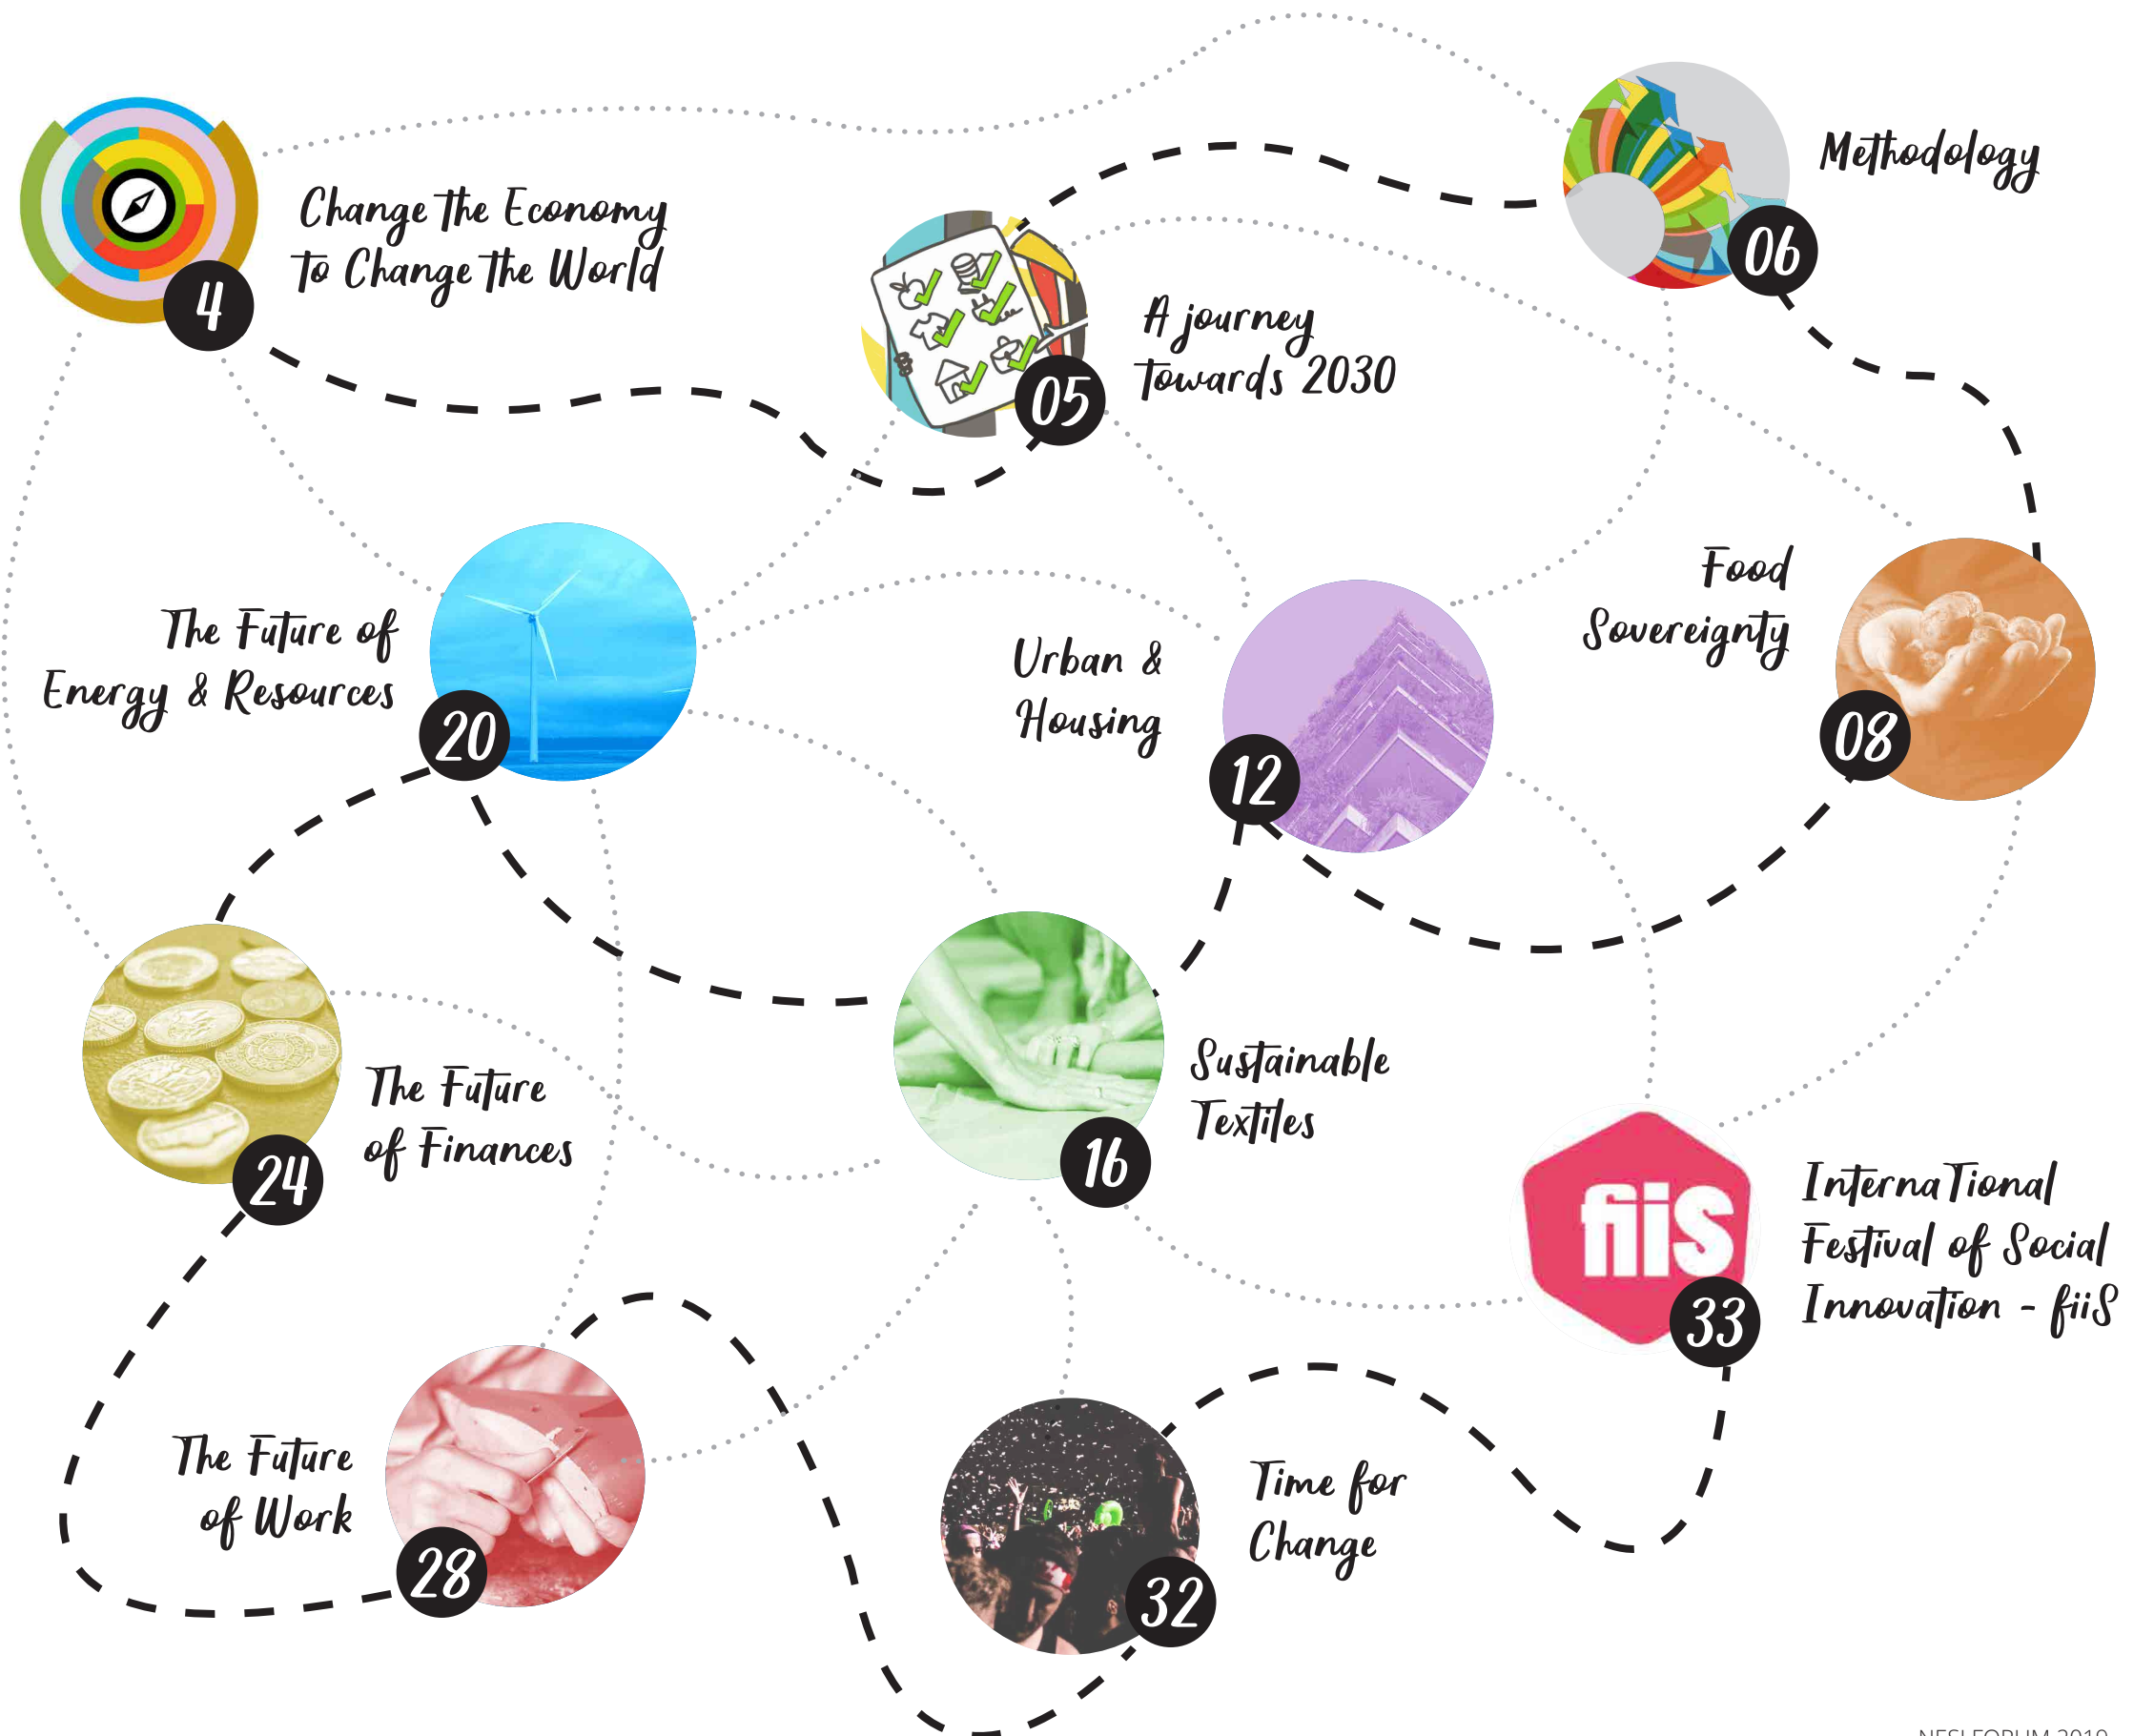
4
Change the Economy to Change the World

05
A journey towards 2030

06
Methodology

20
The Future of Energy & Resources

12
Urban & Housing

08
Food Sovereignty

24
The Future of Finances

16
Sustainable Textiles

fiis
33
International Festival of Social Innovation - fiiS

28
The Future of Work

32
Time for Change

NESI FORUM 2019